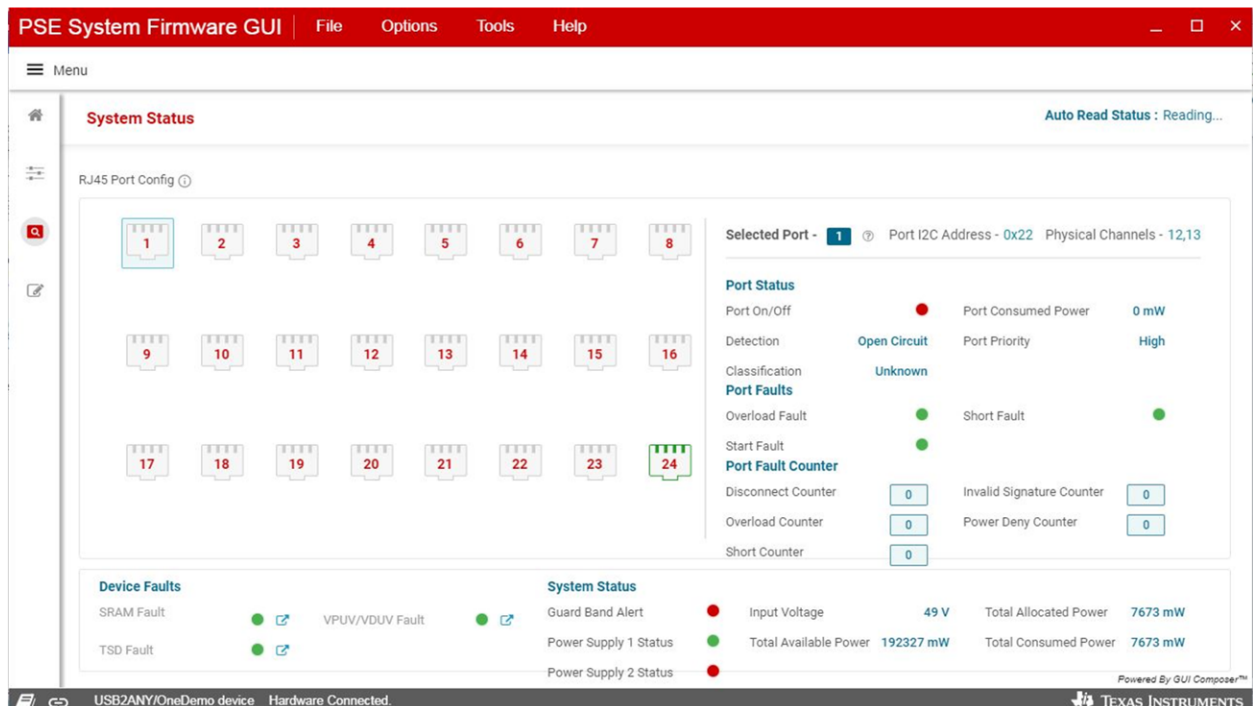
PSE System Firmware GUI | File Options Tools Help

Menu

System Status

Auto Read Status : Reading...

RJ45 Port Config

1 2 3 4 5 6 7 8
9 10 11 12 13 14 15 16
17 18 19 20 21 22 23 24

Selected Port - 1 Port I2C Address - 0x22 Physical Channels - 12,13

Port Status
Port On/Off
Port Consumed Power 0 mW
Detection Open Circuit
Port Priority High
Classification Unknown

Port Faults
Overload Fault
Short Fault
Start Fault

Port Fault Counter
Disconnect Counter 0
Invalid Signature Counter 0
Overload Counter 0
Power Deny Counter 0
Short Counter 0

Device Faults
SRAM Fault
VPUV/VDUV Fault
TSD Fault

System Status
Guard Band Alert
Input Voltage 49 V
Total Allocated Power 7673 mW
Power Supply 1 Status
Total Available Power 192327 mW
Total Consumed Power 7673 mW
Power Supply 2 Status

Powered By GUI Composer™

USB2ANY/OneDemo device Hardware Connected.

TEXAS INSTRUMENTS